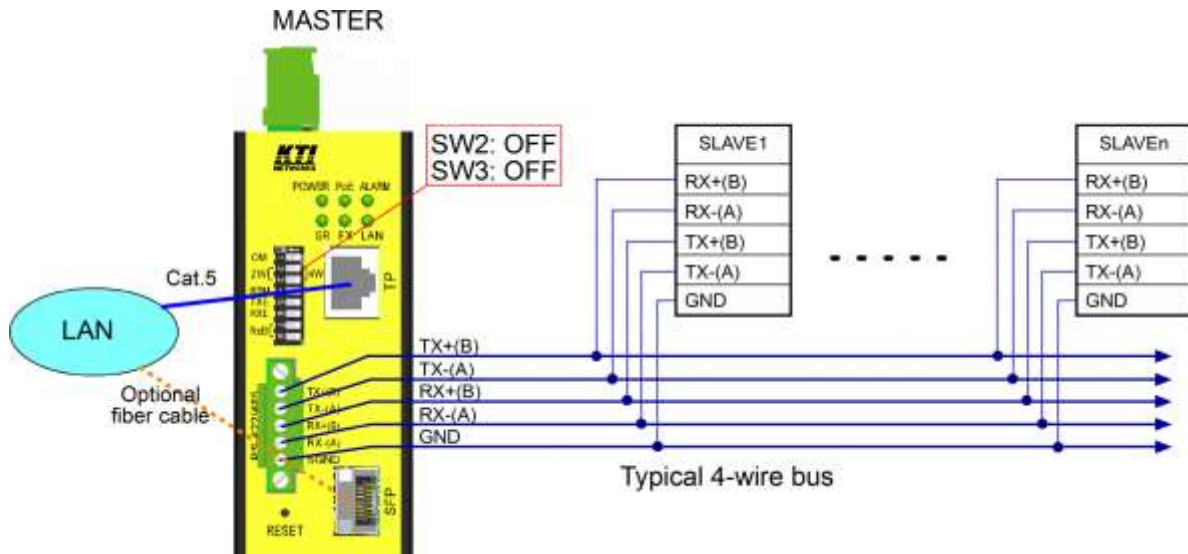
MASTER

KTI NETWORKS

SW2: OFF
SW3: OFF

POWER PoE ALARM
SR FX LAN

SW

TP

Cat.5

LAN

Optional fiber cable

TX+(B)
TX-(A)
RX+(B)
RX-(A)
SGND

RESET

SFP

TX+(B)
TX-(A)
RX+(B)
RX-(A)
GND

SLAVE1
RX+(B)
RX-(A)
TX+(B)
TX-(A)
GND

SLAVEn
RX+(B)
RX-(A)
TX+(B)
TX-(A)
GND

Typical 4-wire bus